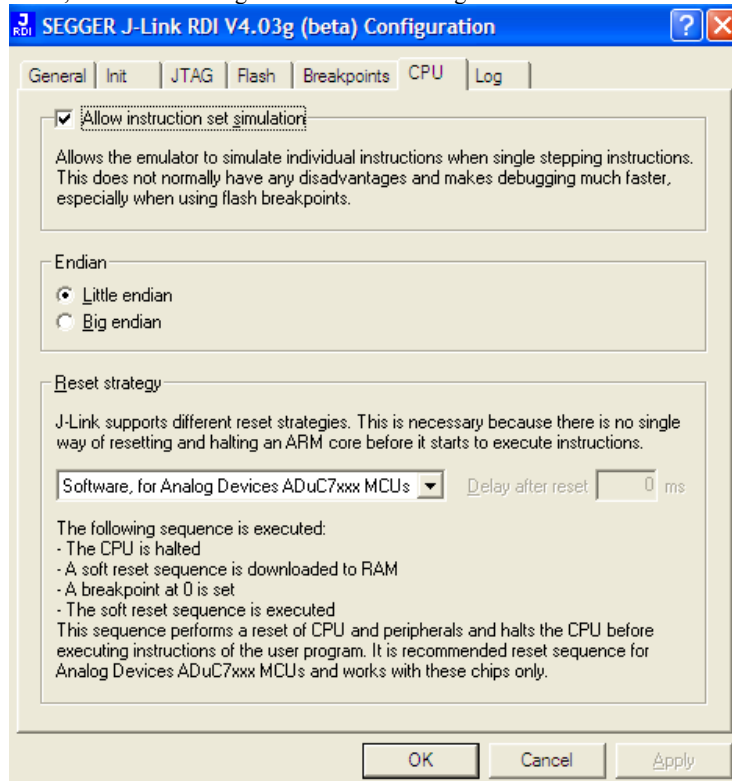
J RDI SEGGER J-Link RDI V4.03g (beta) Configuration

? X

General | Init | JTAG | Flash | Breakpoints | CPU | Log

Allow instruction set simulation

Allows the emulator to simulate individual instructions when single stepping instructions. This does not normally have any disadvantages and makes debugging much faster, especially when using flash breakpoints.

Endian

Little endian

Big endian

Reset strategy

J-Link supports different reset strategies. This is necessary because there is no single way of resetting and halting an ARM core before it starts to execute instructions.

Software, for Analog Devices ADuC7xxx MCUs

Delay after reset 0 ms

The following sequence is executed:
- The CPU is halted
- A soft reset sequence is downloaded to RAM
- A breakpoint at 0 is set
- The soft reset sequence is executed
This sequence performs a reset of CPU and peripherals and halts the CPU before executing instructions of the user program. It is recommended reset sequence for Analog Devices ADuC7xxx MCUs and works with these chips only.

OK | Cancel | Apply